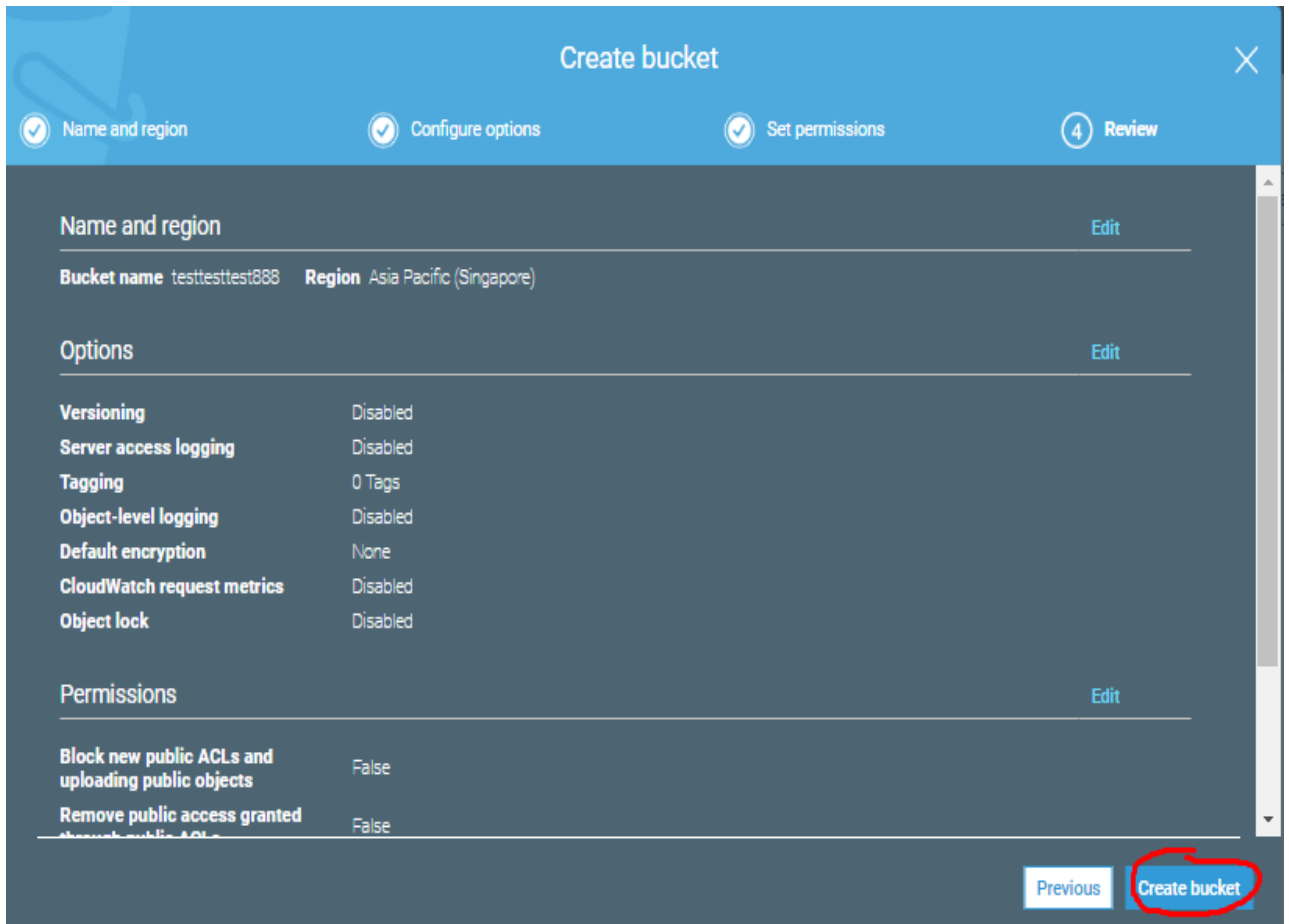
Create bucket

Name and region

Configure options

Set permissions

4 Review

Name and region

Edit

**Bucket name** testtesttest888 **Region** Asia Pacific (Singapore)

Options

Edit

| | |
|---|---|
| **Versioning** | Disabled |
| **Server access logging** | Disabled |
| **Tagging** | 0 Tags |
| **Object-level logging** | Disabled |
| **Default encryption** | None |
| **CloudWatch request metrics** | Disabled |
| **Object lock** | Disabled |

Permissions

Edit

| | |
|---|---|
| **Block new public ACLs and uploading public objects** | False |
| **Remove public access granted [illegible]** | False |

Previous

Create bucket